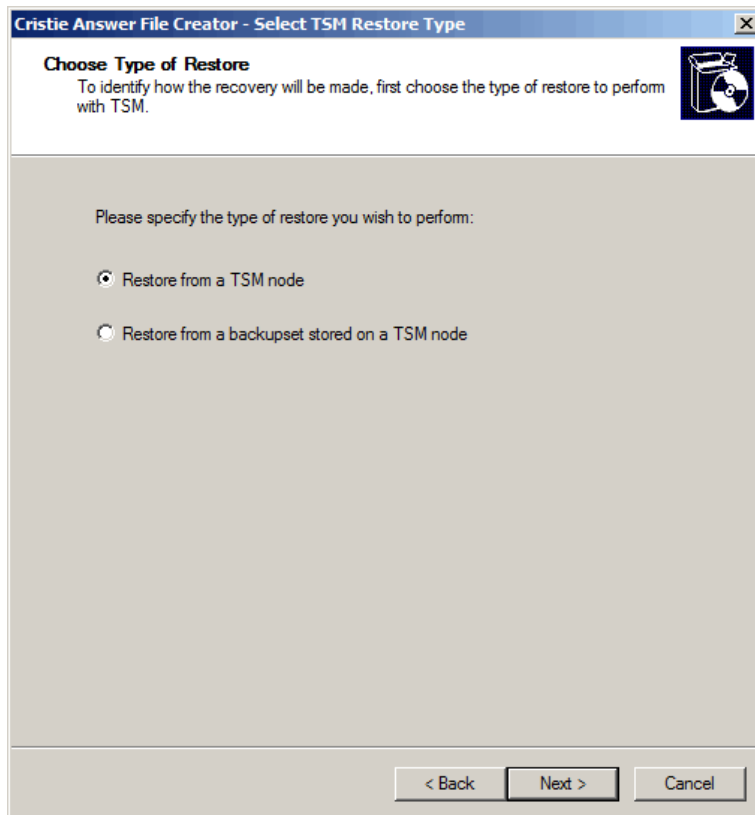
Cristie Answer File Creator - Select TSM Restore Type

Choose Type of Restore
To identify how the recovery will be made, first choose the type of restore to perform with TSM.

Please specify the type of restore you wish to perform:

Restore from a TSM node

Restore from a backupset stored on a TSM node

< Back
Next >
Cancel